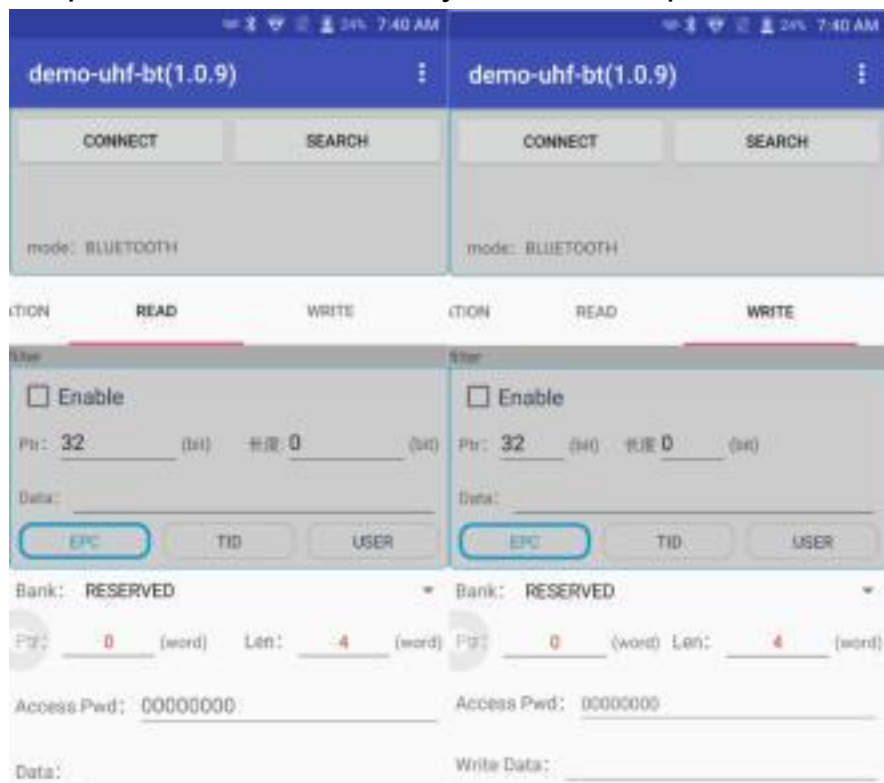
24% 7:40 AM

demo-uhf-bt(1.0.9)

CONNECT

SEARCH

mode: BLUETOOTH

TION

READ

WRITE

filter

Enable

Ptr: 32 (bit) 长度 0 (bit)

Data:

EPC

TID

USER

Bank: RESERVED

Ptr: 0 (word) Len: 4 (word)

Access Pwd: 00000000

Data:

24% 7:40 AM

demo-uhf-bt(1.0.9)

CONNECT

SEARCH

mode: BLUETOOTH

TION

READ

WRITE

filter

Enable

Ptr: 32 (bit) 长度 0 (bit)

Data:

EPC

TID

USER

Bank: RESERVED

Ptr: 0 (word) Len: 4 (word)

Access Pwd: 00000000

Write Data: